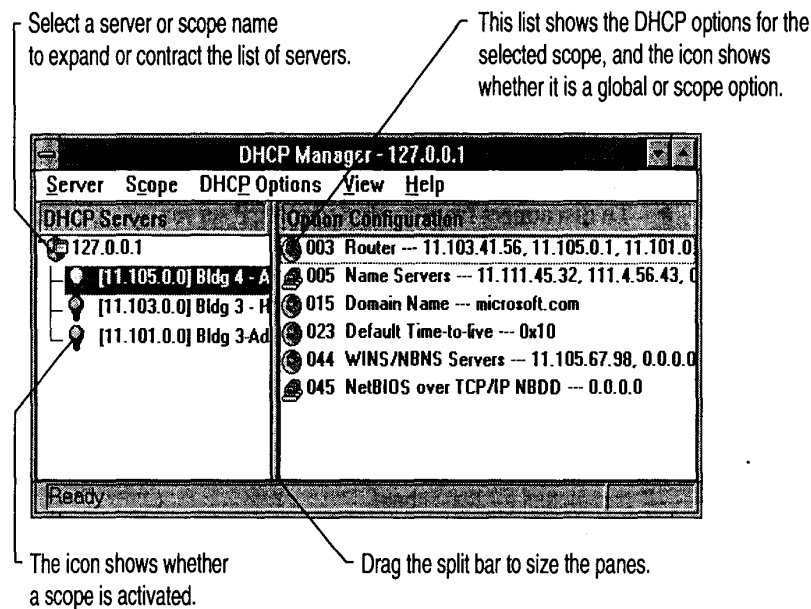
Select a server or scope name to expand or contract the list of servers.

This list shows the DHCP options for the selected scope, and the icon shows whether it is a global or scope option.

DHCP Manager - 127.0.0.1

Server Scope DHCP Options View Help

DHCP Servers

127.0.0.1

[11.105.0.0] Bldg 4 - A

[11.103.0.0] Bldg 3 - H

[11.101.0.0] Bldg 3-Ad

Option Configuration

003 Router --- 11.103.41.56, 11.105.0.1, 11.101.0

005 Name Servers --- 11.111.45.32, 111.4.56.43, 0

015 Domain Name --- microsoft.com

023 Default Time-to-live --- 0x10

044 WINS/NBNS Servers --- 11.105.67.98, 0.0.0.0

045 NetBIOS over TCP/IP NBDD --- 0.0.0.0

Ready

The icon shows whether a scope is activated.

Drag the split bar to size the panes.